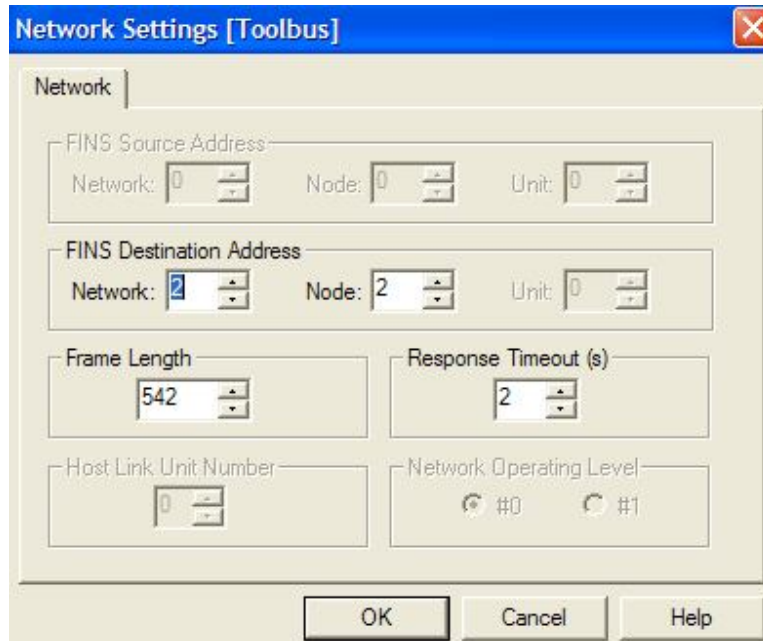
Network Settings [Toolbus]

Network

FINS Source Address
Network: 0 Node: 0 Unit: 0

FINS Destination Address
Network: 2 Node: 2 Unit: 0

Frame Length
542

Response Timeout (s)
2

Host Link Unit Number
0

Network Operating Level
#0 #1

OK Cancel Help